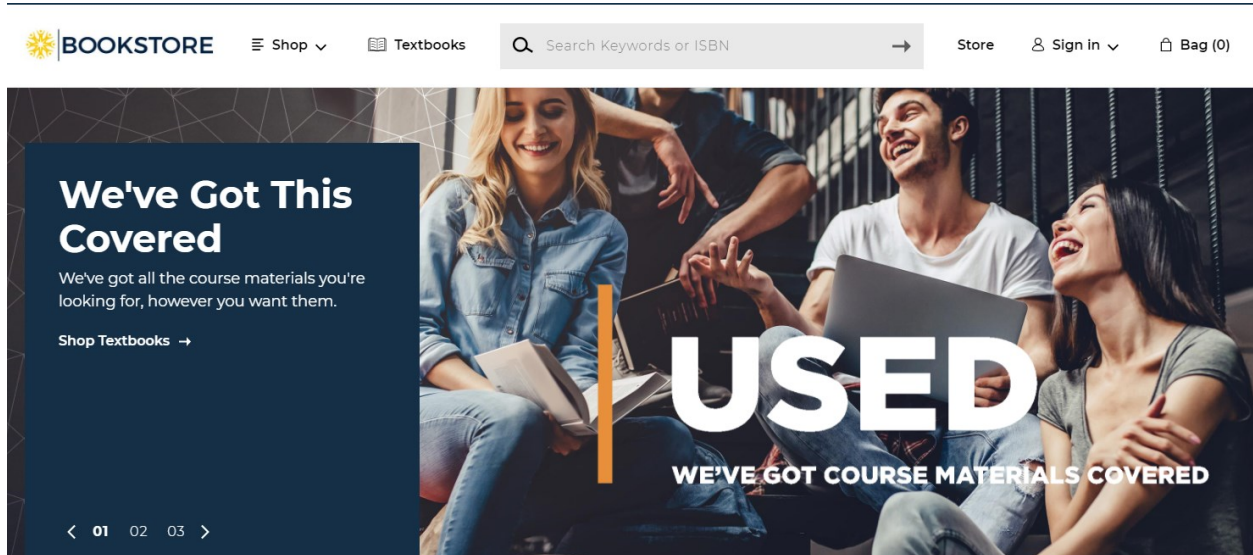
BOOKSTORE Shop Textbooks Search Keywords or ISBN Store Sign in Bag (0)

We've Got This Covered

We've got all the course materials you're looking for, however you want them.

Shop Textbooks →

USED

WE'VE GOT COURSE MATERIALS COVERED

01 02 03